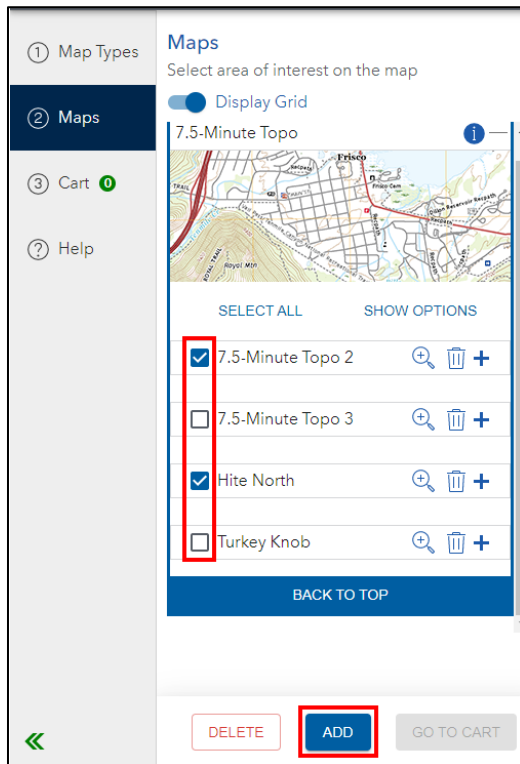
① Map Types

② Maps

③ Cart 0

? Help

Maps
Select area of interest on the map

Display Grid

7.5-Minute Topo

Frisco
Royal Mtn

SELECT ALL
SHOW OPTIONS

7.5-Minute Topo 2

7.5-Minute Topo 3

Hite North

Turkey Knob

BACK TO TOP

DELETE
ADD
GO TO CART

«